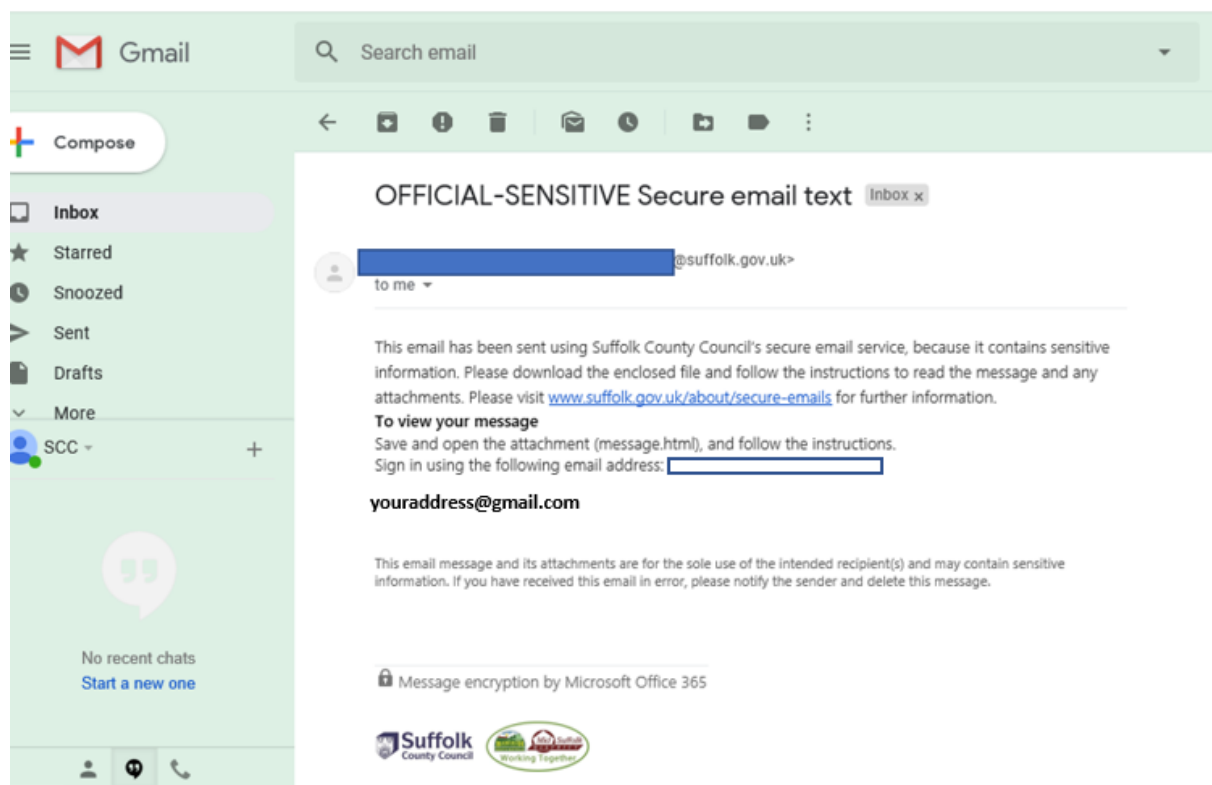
Gmail

Search email

Compose

Inbox
Starred
Snoozed
Sent
Drafts
More

SCC

No recent chats
Start a new one

OFFICIAL-SENSITIVE Secure email text Inbox ×

@suffolk.gov.uk>
to me

This email has been sent using Suffolk County Council's secure email service, because it contains sensitive information. Please download the enclosed file and follow the instructions to read the message and any attachments. Please visit www.suffolk.gov.uk/about/secure-emails for further information.

**To view your message**
Save and open the attachment (message.html), and follow the instructions.
Sign in using the following email address:

**youraddress@gmail.com**

This email message and its attachments are for the sole use of the intended recipient(s) and may contain sensitive information. If you have received this email in error, please notify the sender and delete this message.

Message encryption by Microsoft Office 365

Suffolk County Council

Working Together